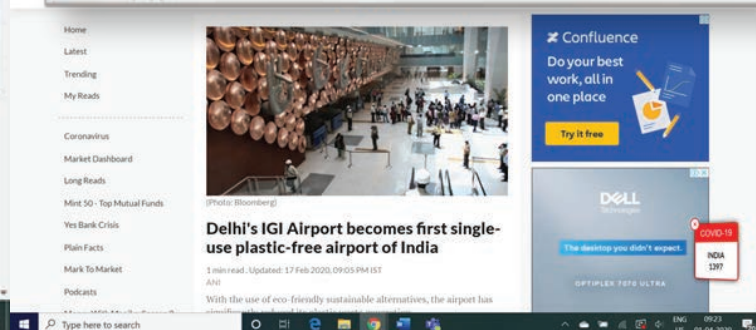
Home
Latest
Trending
My Reads

Coronavirus
Market Dashboard
Long Reads
Mint 50 - Top Mutual Funds
Yes Bank Crisis
Plain Facts
Mark To Market
Podcasts
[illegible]

(Photo: Bloomberg)

Delhi's IGI Airport becomes first single-use plastic-free airport of India

1 min read . Updated: 17 Feb 2020, 09:05 PM IST
ANI

With the use of eco-friendly sustainable alternatives, the airport has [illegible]

Confluence
Do your best work, all in one place
Try it free

DELL Technologies
The desktop you didn't expect.
OPTIPLEX 7070 ULTRA

COVID-19
INDIA
1397

Type here to search

ENG 09:23
01-04-2020